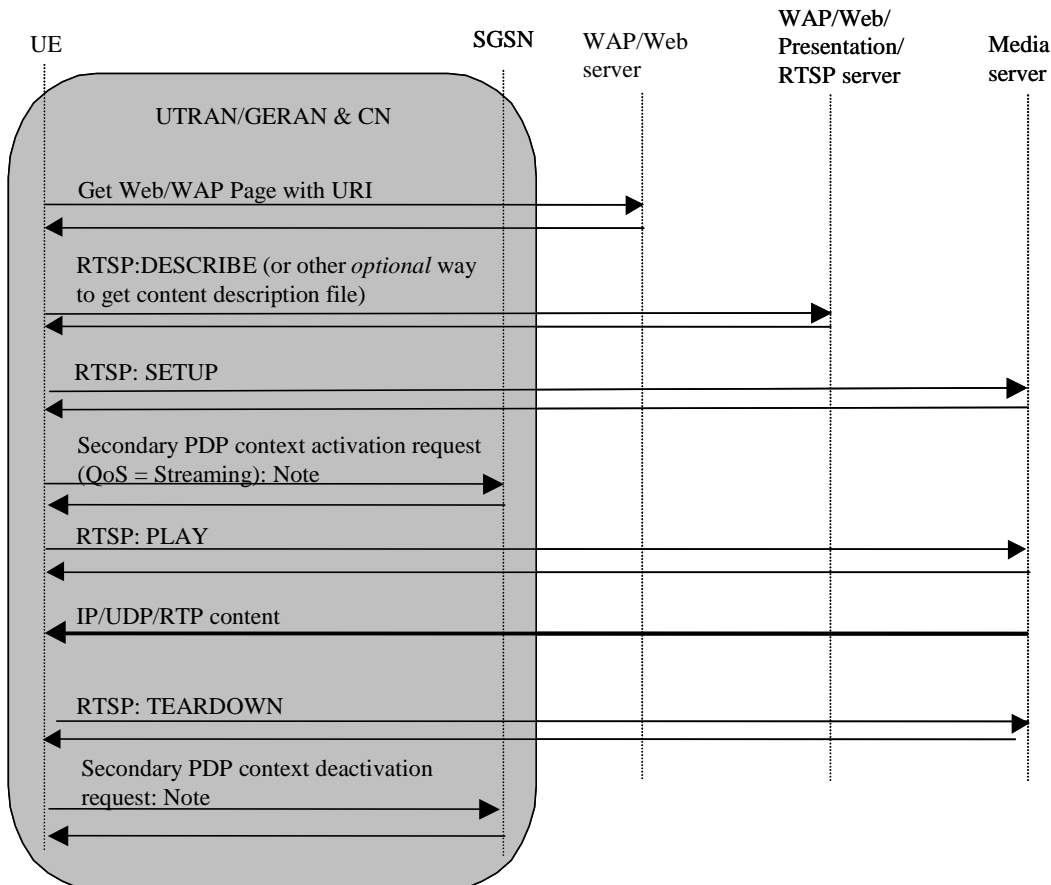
UE

SGSN

WAP/Web server

WAP/Web/ Presentation/ RTSP server

Media server

UTRAN/GERAN & CN

Get Web/WAP Page with URI

RTSP:DESCRIBE (or other *optional* way to get content description file)

RTSP: SETUP

Secondary PDP context activation request (QoS = Streaming): Note

RTSP: PLAY

IP/UDP/RTP content

RTSP: TEARDOWN

Secondary PDP context deactivation request: Note